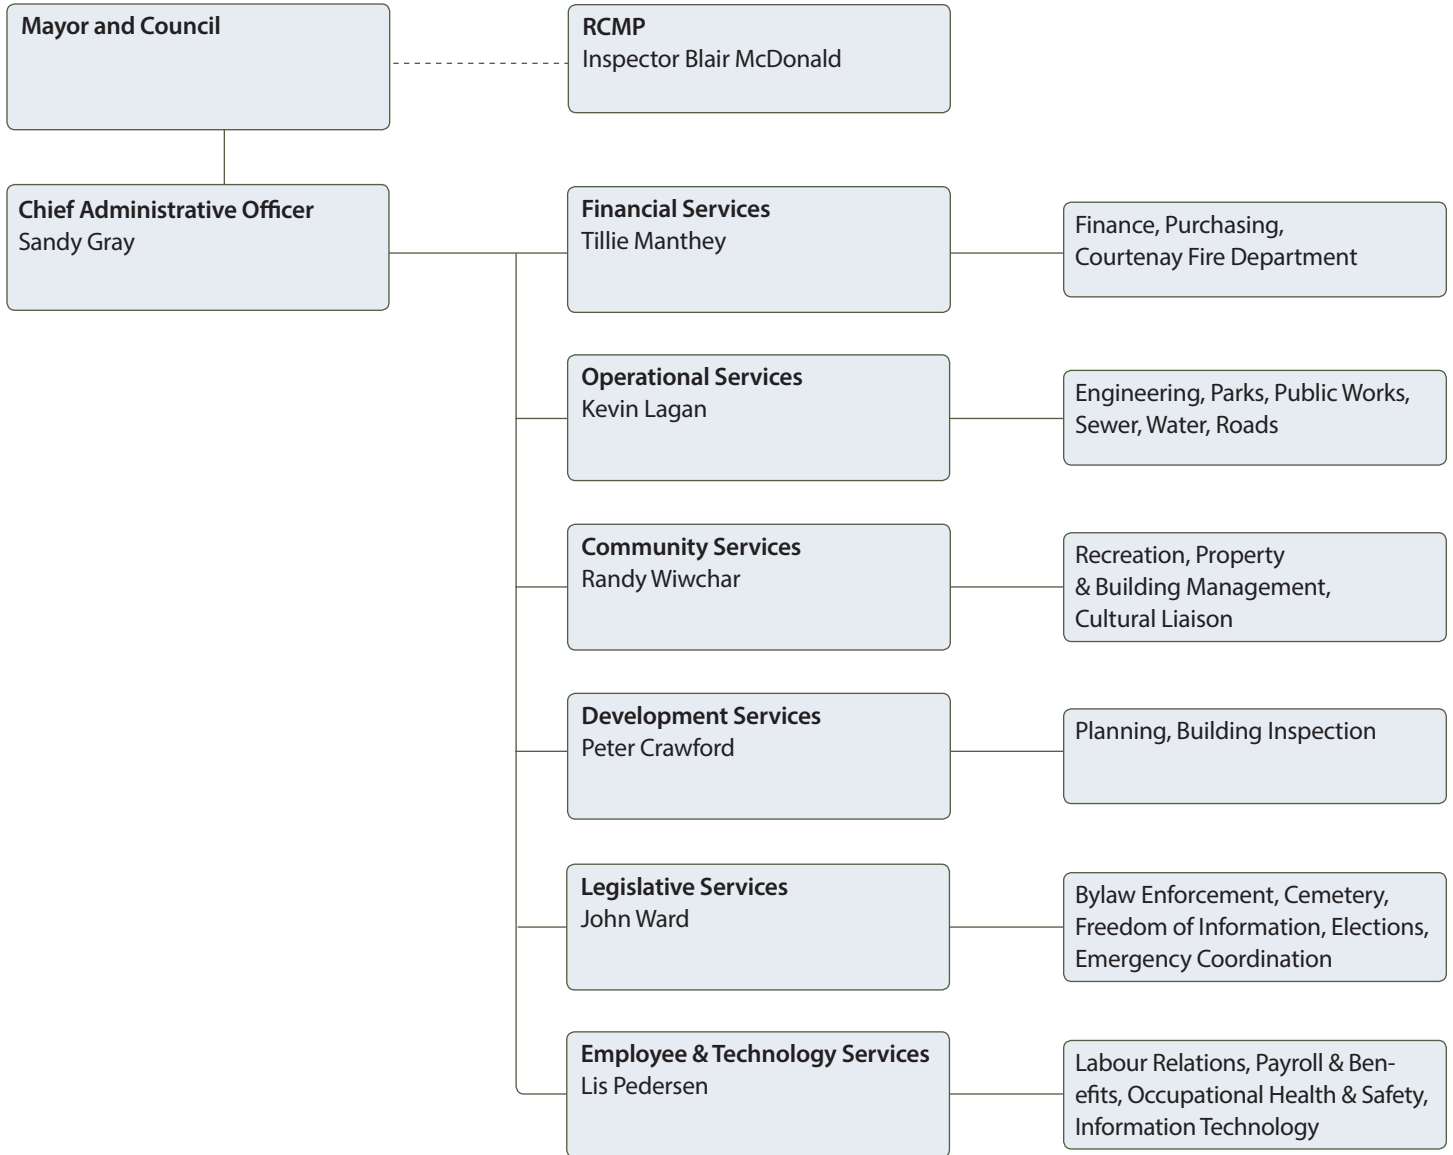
Mayor and Council

RCMP
Inspector Blair McDonald

Chief Administrative Officer
Sandy Gray

Financial Services
Tillie Manthey

Finance, Purchasing, Courtenay Fire Department

Operational Services
Kevin Lagan

Engineering, Parks, Public Works, Sewer, Water, Roads

Community Services
Randy Wiwchar

Recreation, Property & Building Management, Cultural Liaison

Development Services
Peter Crawford

Planning, Building Inspection

Legislative Services
John Ward

Bylaw Enforcement, Cemetery, Freedom of Information, Elections, Emergency Coordination

Employee & Technology Services
Lis Pedersen

Labour Relations, Payroll & Benefits, Occupational Health & Safety, Information Technology